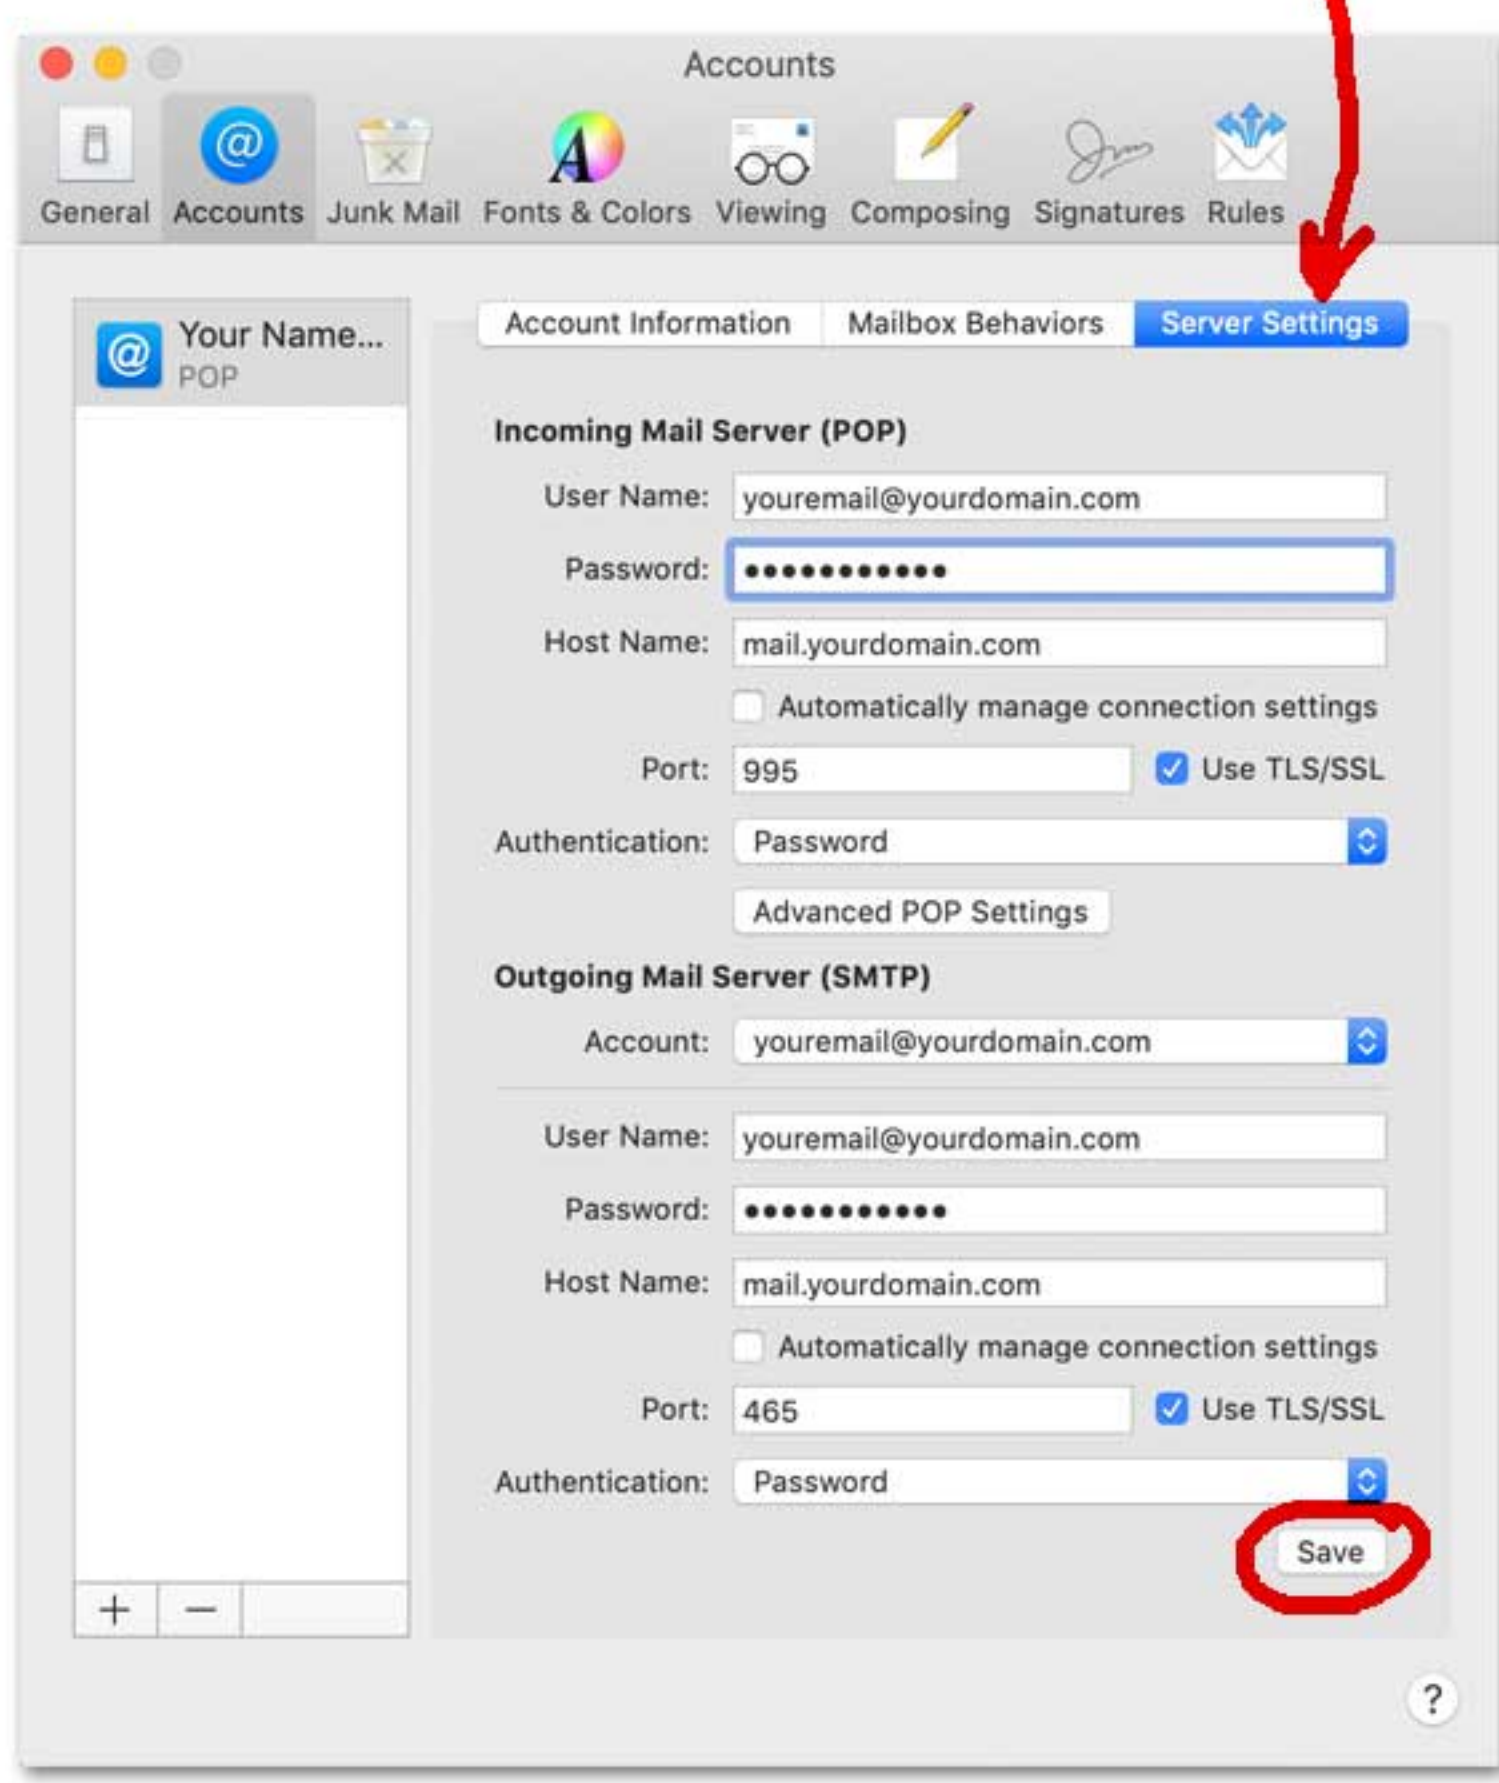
Accounts

General Accounts Junk Mail Fonts & Colors Viewing Composing Signatures Rules

Your Name...
POP

Account Information Mailbox Behaviors Server Settings

Incoming Mail Server (POP)

User Name: youremail@yourdomain.com

Password: ●●●●●●●●●●●●

Host Name: mail.yourdomain.com

Automatically manage connection settings

Port: 995 Use TLS/SSL

Authentication: Password

Advanced POP Settings

Outgoing Mail Server (SMTP)

Account: youremail@yourdomain.com

User Name: youremail@yourdomain.com

Password: ●●●●●●●●●●●●

Host Name: mail.yourdomain.com

Automatically manage connection settings

Port: 465 Use TLS/SSL

Authentication: Password

Save

+ −

?